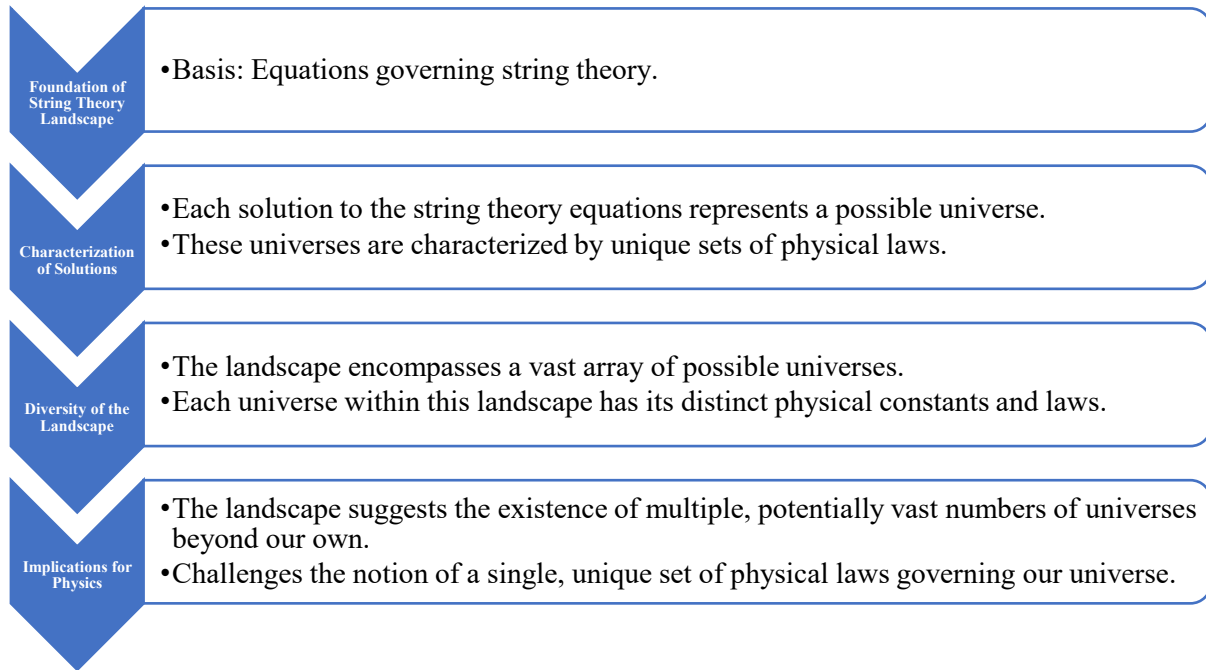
Foundation of String Theory Landscape

•Basis: Equations governing string theory.

Characterization of Solutions

•Each solution to the string theory equations represents a possible universe.
•These universes are characterized by unique sets of physical laws.

Diversity of the Landscape

•The landscape encompasses a vast array of possible universes.
•Each universe within this landscape has its distinct physical constants and laws.

Implications for Physics

•The landscape suggests the existence of multiple, potentially vast numbers of universes beyond our own.
•Challenges the notion of a single, unique set of physical laws governing our universe.